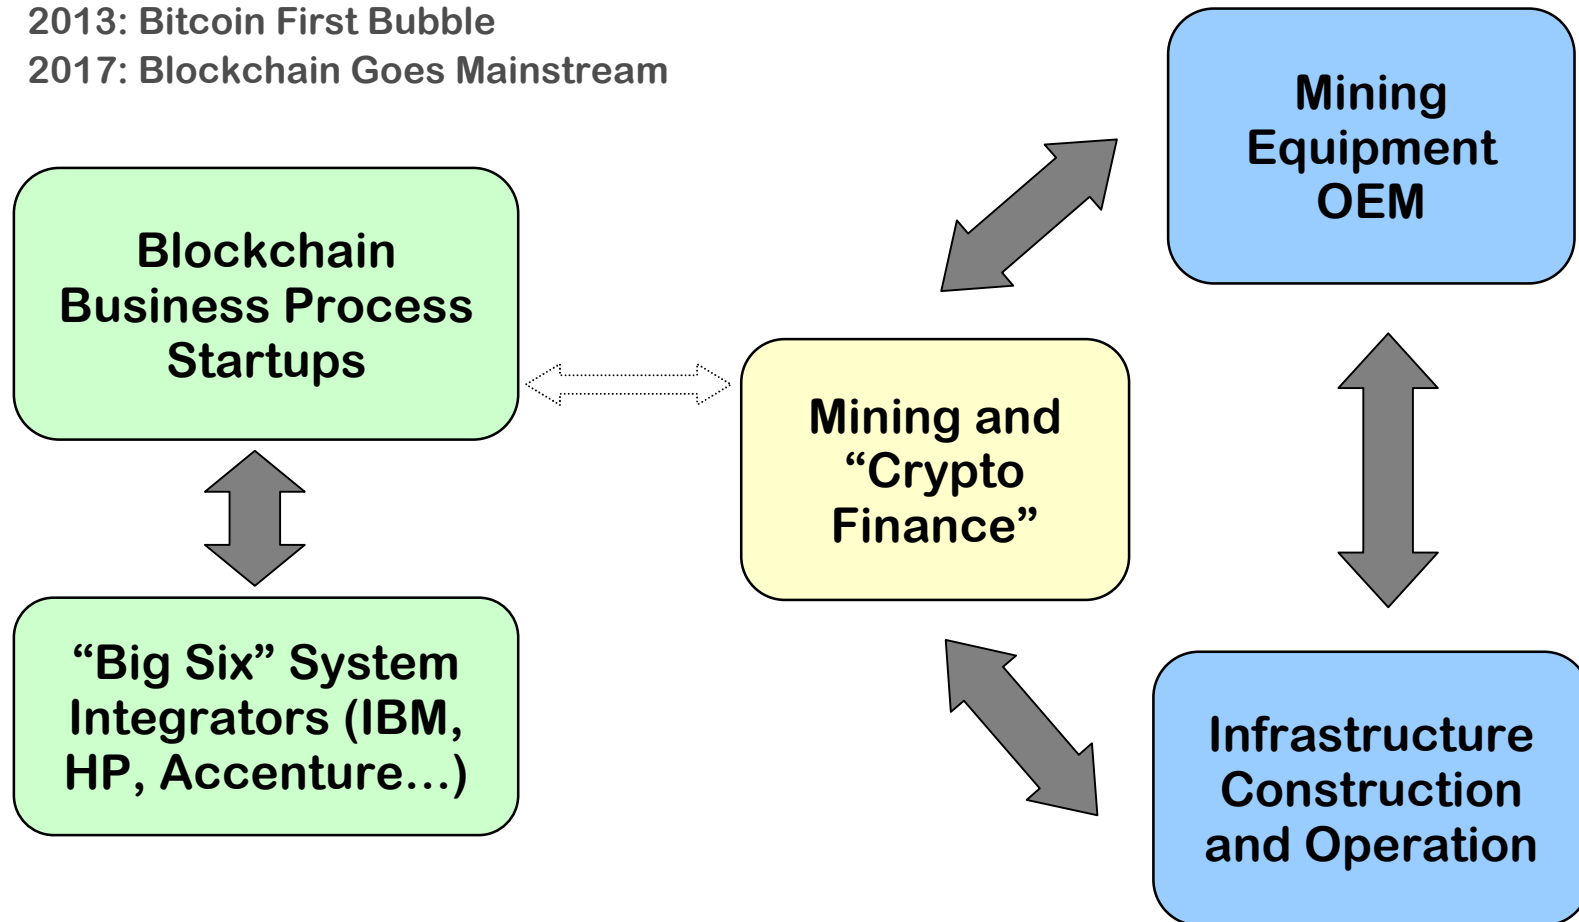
2013: Bitcoin First Bubble
2017: Blockchain Goes Mainstream

Blockchain Business Process Startups

"Big Six" System Integrators (IBM, HP, Accenture…)

Mining and "Crypto Finance"

Mining Equipment OEM

Infrastructure Construction and Operation